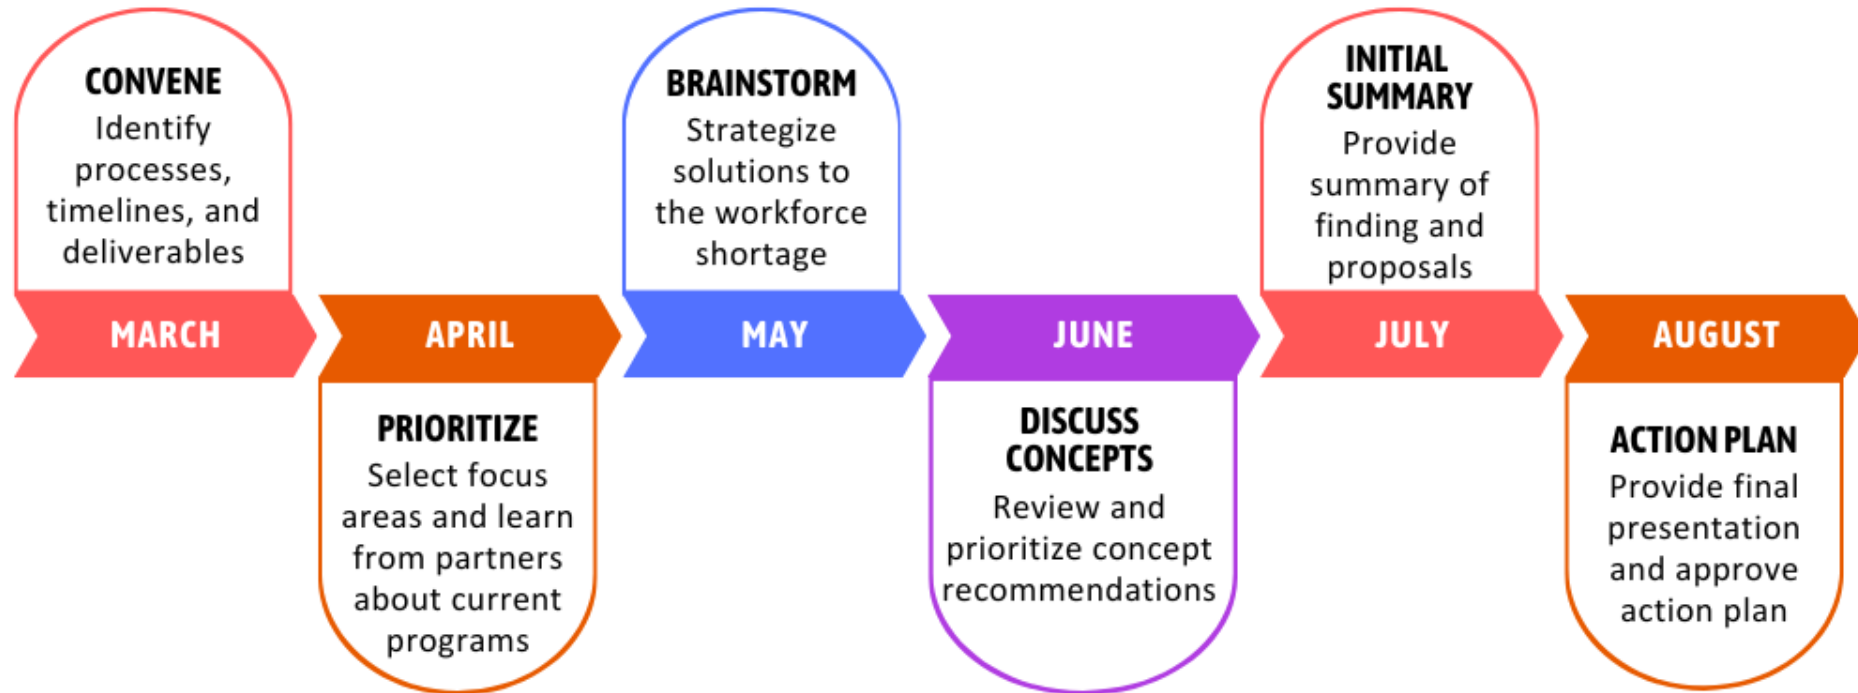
CONVENE
Identify processes, timelines, and deliverables

MARCH

APRIL

PRIORITIZE
Select focus areas and learn from partners about current programs

BRAINSTORM
Strategize solutions to the workforce shortage

MAY

JUNE

DISCUSS CONCEPTS
Review and prioritize concept recommendations

INITIAL SUMMARY
Provide summary of finding and proposals

JULY

AUGUST

ACTION PLAN
Provide final presentation and approve action plan